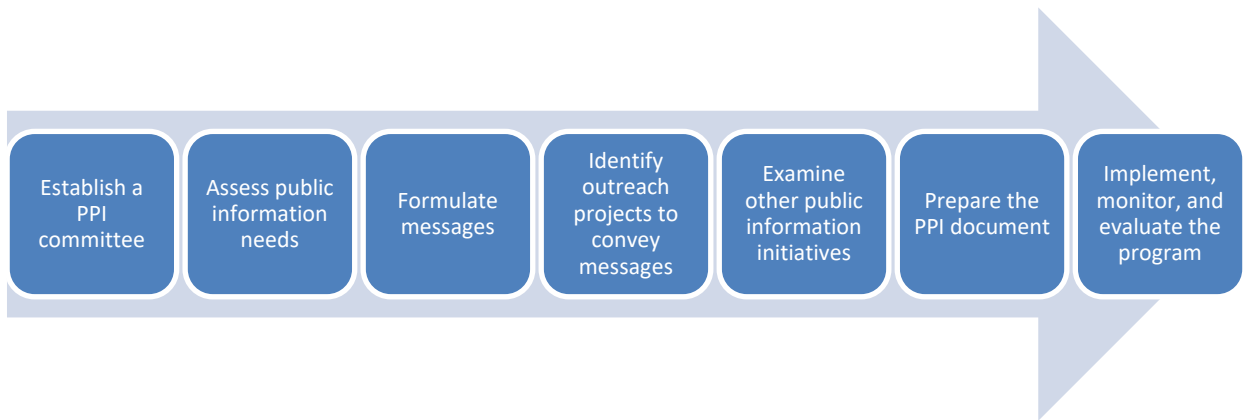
Establish a PPI committee

Assess public information needs

Formulate messages

Identify outreach projects to convey messages

Examine other public information initiatives

Prepare the PPI document

Implement, monitor, and evaluate the program